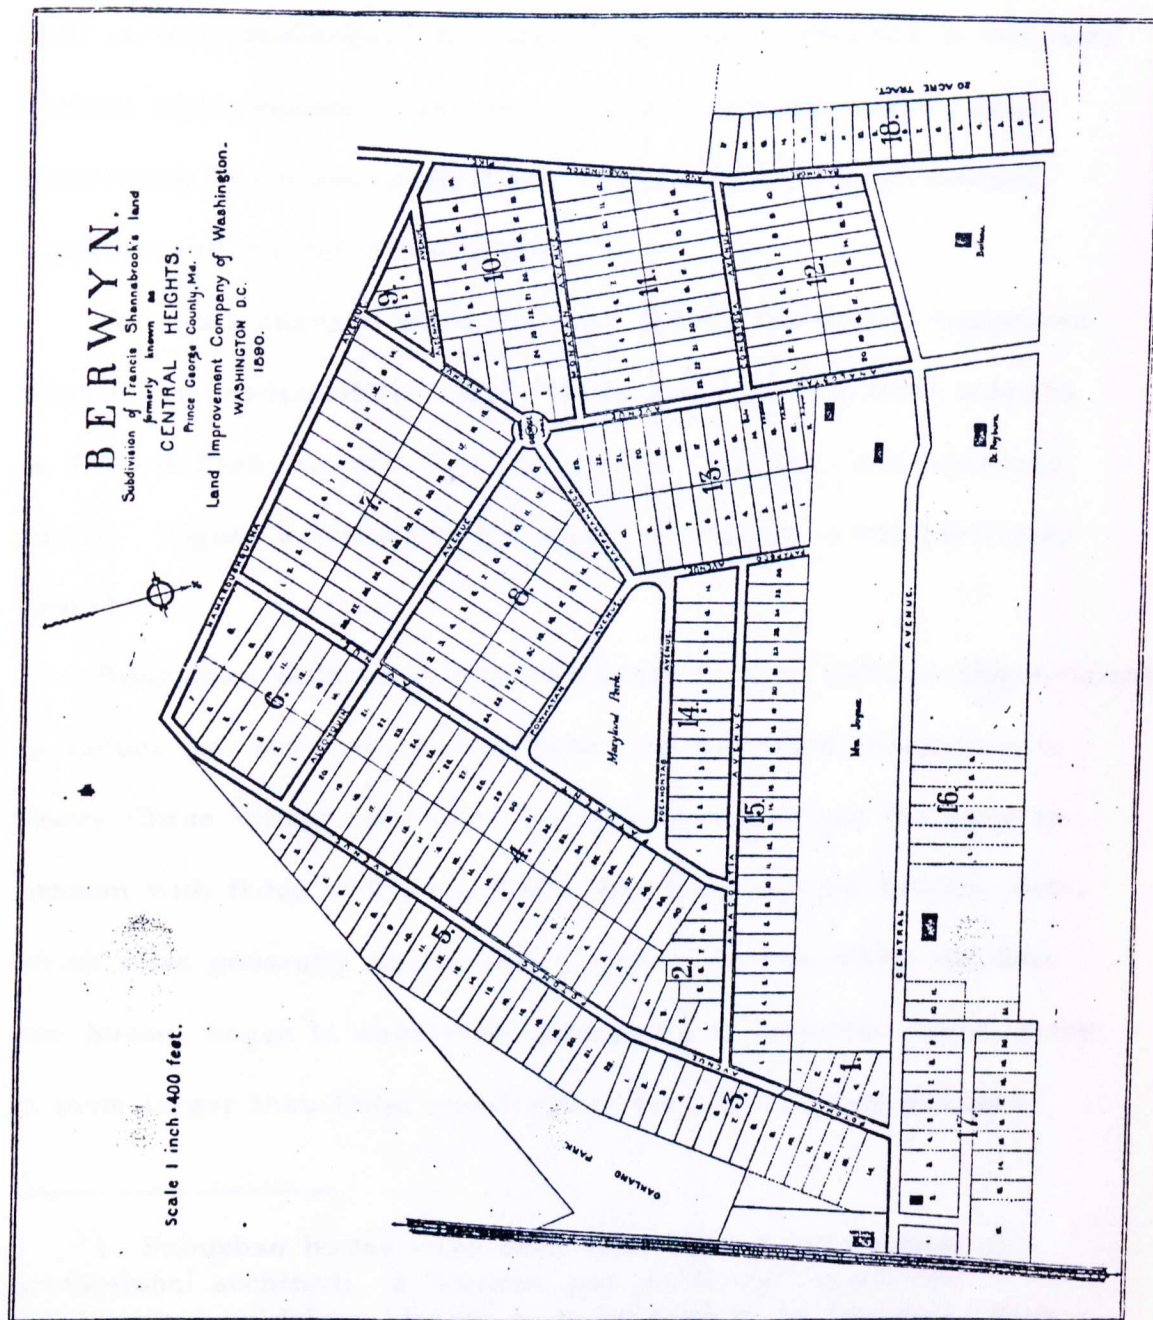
BERWYN.
Subdivision of Francis Shannabrook's land formerly known as
CENTRAL HEIGHTS.
Prince George County, Md.
Land Improvement Company of Washington.
WASHINGTON D.C.
1880.

Scale 1 inch = 400 feet.

20 ACRE TRACT.

18.
10.
11.
12.
9.
7.
13.
8.
6.
14.
15.
16.
4.
5.
2.
1.
3.
17.

Maryland Park.
Mrs. Joyce
Dr. Peyton

AVENUE
CENTRAL AVENUE.
WASHINGTON
POCAHONTAS AVENUE
POWHATAN AVENUE
ALGONQUIN AVENUE
ANACOSTIA AVENUE
POTOMAC AVENUE
OAKLAND PARK
PIKE
AVENUE